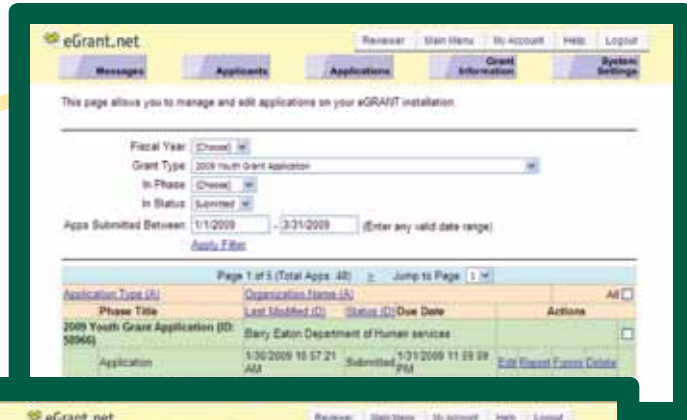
eGrant.net

Reviewer | Main Menu | My Account | Help | Logout

Messages | Applicants | Applications | Grant Information | System Settings

This page allows you to manage and edit applications on your eGRANT installation.

Fiscal Year: (Choose)
Grant Type: 2009 Youth Grant Application
In Phase: (Choose)
In Status: Submitted
Apps Submitted Between: 1/1/2009 - 3/31/2009 (Enter any valid date range)
Apply Filter

Page 1 of 5 (Total Apps: 40) > Jump to Page 1

| Application Type (A) | Organization Name (A) | | | All |
|---|---|---|---|---|
| Phase Title | Last Modified (D) | Status (D) | Due Date | Actions |
| 2009 Youth Grant Application (ID: 58966) | Barry Eaton Department of Human services | | | |
| Application | 1/30/2009 10:57:21 AM | Submitted | 1/31/2009 11:59:59 PM | Edit Report Forms Delete |

eGrant.net

Reviewer | Main Menu | My Account | Help | Logout